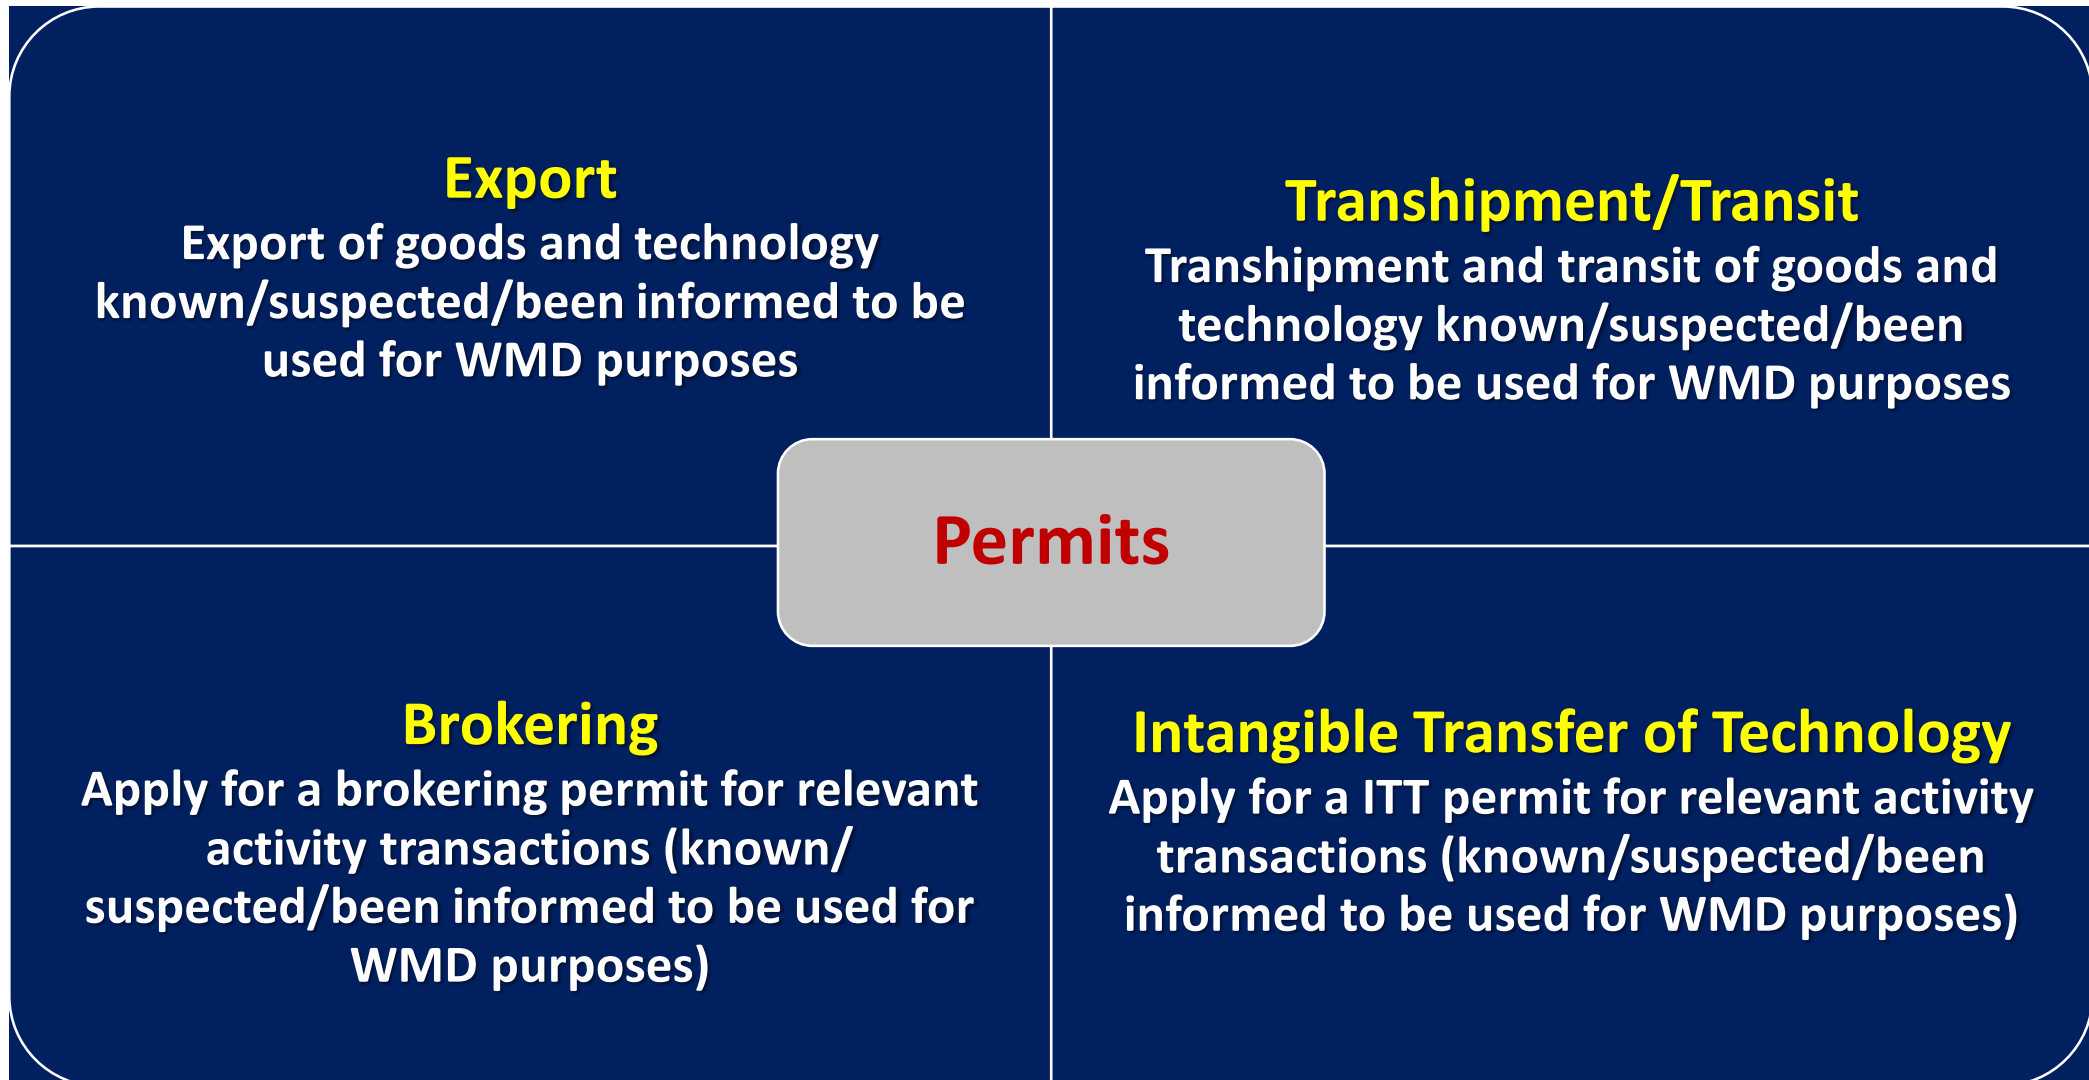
Export
Export of goods and technology known/suspected/been informed to be used for WMD purposes

Transhipment/Transit
Transhipment and transit of goods and technology known/suspected/been informed to be used for WMD purposes

Permits

Brokering
Apply for a brokering permit for relevant activity transactions (known/ suspected/been informed to be used for WMD purposes)

Intangible Transfer of Technology
Apply for a ITT permit for relevant activity transactions (known/suspected/been informed to be used for WMD purposes)